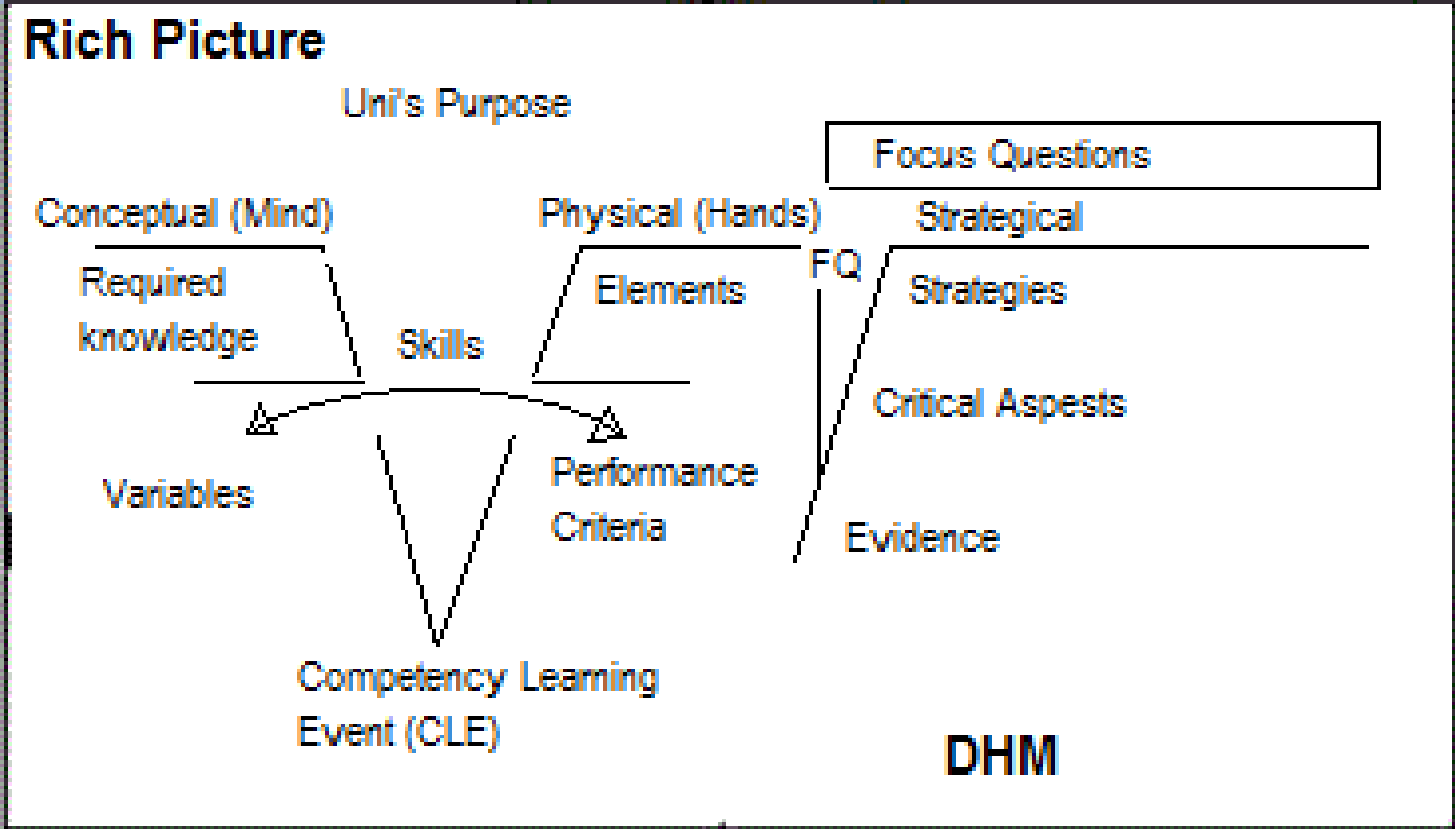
Rich Picture

Uni's Purpose

Focus Questions

Conceptual (Mind)

Physical (Hands)

Strategical

FQ

Required knowledge

Elements

Strategies

Skills

Critical Aspests

Variables

Performance Criteria

Evidence

Competency Learning Event (CLE)

DHM